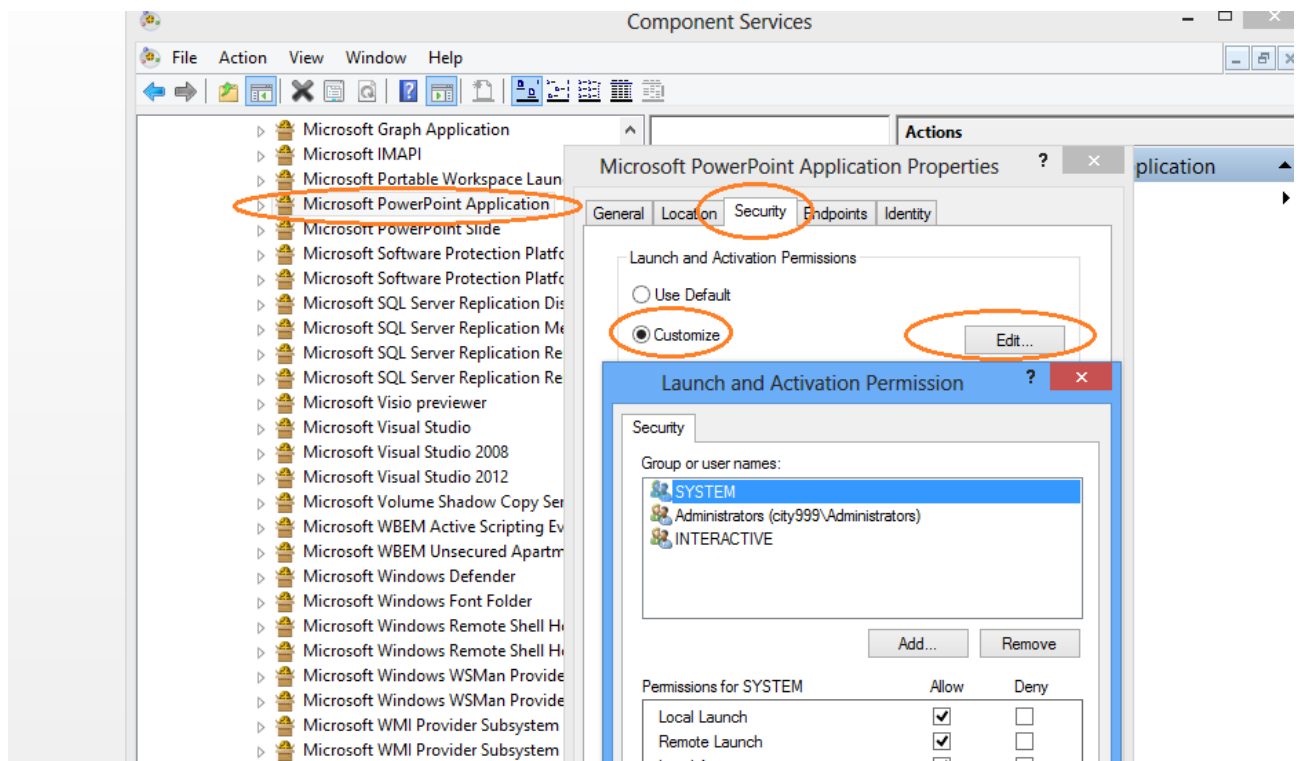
Component Services

File Action View Window Help

Microsoft Graph Application
Microsoft IMAPI
Microsoft Portable Workspace Laun
Microsoft PowerPoint Application
Microsoft PowerPoint Slide
Microsoft Software Protection Platfo
Microsoft Software Protection Platfo
Microsoft SQL Server Replication Dis
Microsoft SQL Server Replication Me
Microsoft SQL Server Replication Re
Microsoft SQL Server Replication Re
Microsoft Visio previewer
Microsoft Visual Studio
Microsoft Visual Studio 2008
Microsoft Visual Studio 2012
Microsoft Volume Shadow Copy Ser
Microsoft WBEM Active Scripting Ev
Microsoft WBEM Unsecured Apartm
Microsoft Windows Defender
Microsoft Windows Font Folder
Microsoft Windows Remote Shell H
Microsoft Windows Remote Shell H
Microsoft Windows WSMan Provide
Microsoft Windows WSMan Provide
Microsoft WMI Provider Subsystem
Microsoft WMI Provider Subsystem

Actions
plication

Microsoft PowerPoint Application Properties ?

General Location Security Endpoints Identity

Launch and Activation Permissions
Use Default
Customize
Edit...

Launch and Activation Permission ?

Security

Group or user names:
SYSTEM
Administrators (city999\Administrators)
INTERACTIVE

Add... Remove

| Permissions for SYSTEM | Allow | Deny |
|---|---|---|
| Local Launch | ✓ | |
| Remote Launch | ✓ | |